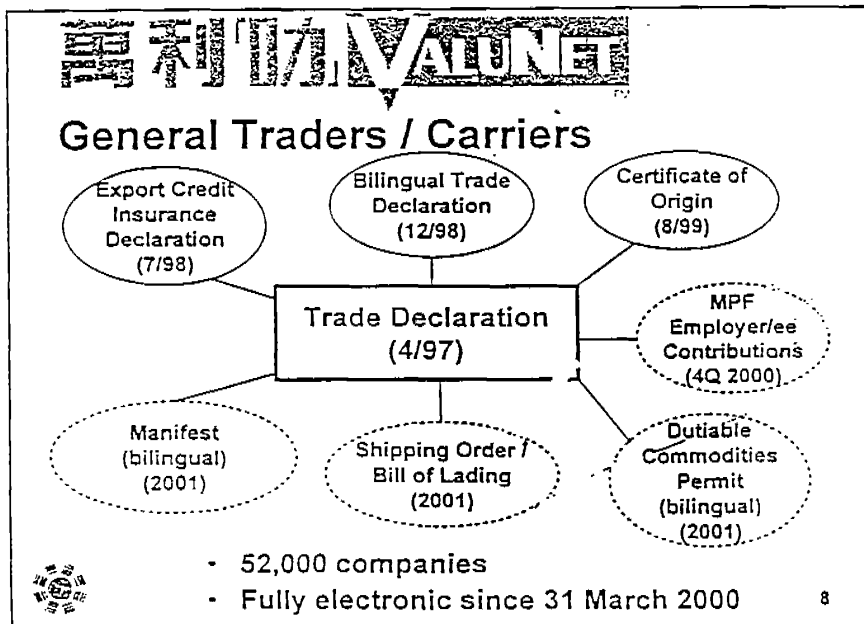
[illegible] VALUNET

General Traders / Carriers

Export Credit Insurance Declaration (7/98)

Bilingual Trade Declaration (12/98)

Certificate of Origin (8/99)

Trade Declaration (4/97)

MPF Employer/ee Contributions (4Q 2000)

Manifest (bilingual) (2001)

Shipping Order / Bill of Lading (2001)

Dutiable Commodities Permit (bilingual) (2001)

• 52,000 companies
• Fully electronic since 31 March 2000

8